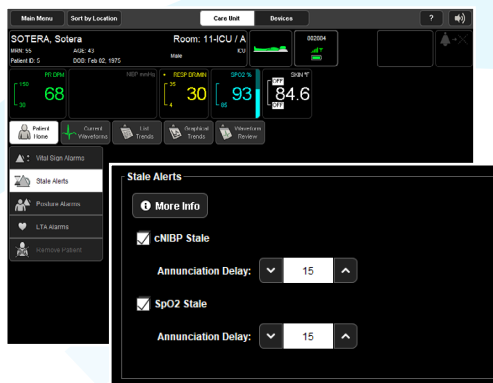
Main Menu
Sort by Location
Care Unit
Devices
?

SOTERA, Sotera
MRN: 55
Patient ID: 5
AGE: 43
DOB: Feb 02, 1975
Room: 11-ICU / A
Male
ICU
002004

PR BPM
150
30
68
NIBP mmHg
RESP BR/MIN
35
4
30
SpO2 %
85
93
SKIN °F
OFF
84.6
OFF

Patient Home
Current Waveform
List Trends
Graphical Trends
Waveform Review

Vital Sign Alarms
Stale Alerts
Posture Alarms
LTA Alarms
Remove Patient

Stale Alerts
More Info
cNIBP Stale
Annunciation Delay:
15
SpO2 Stale
Annunciation Delay:
15